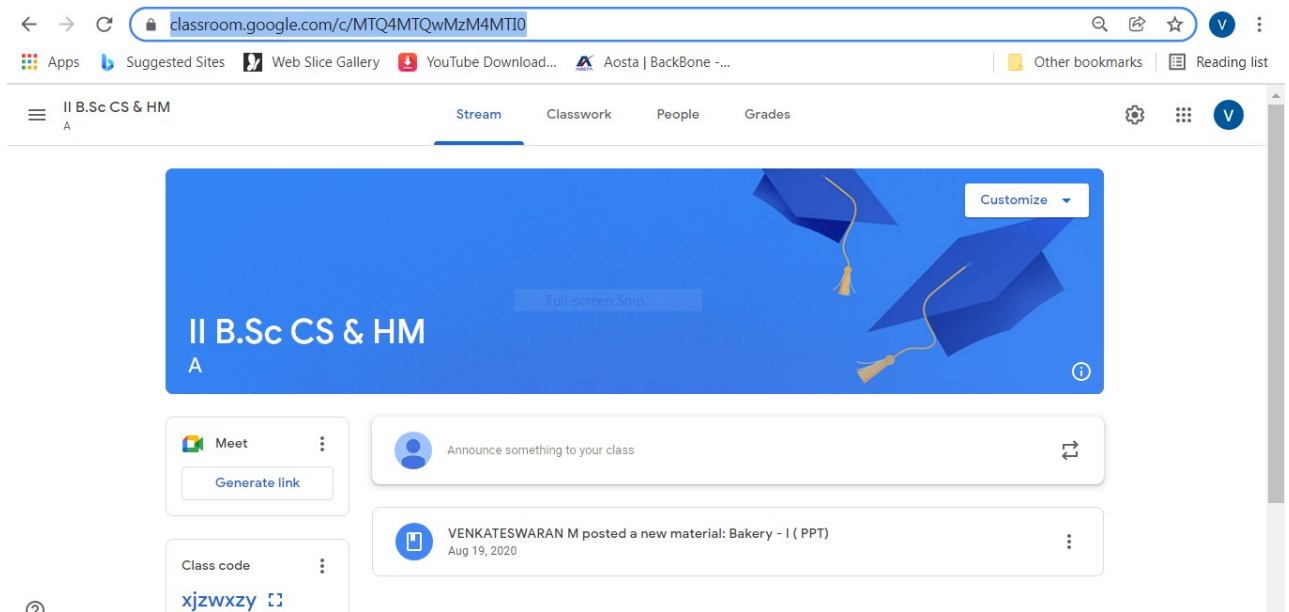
classroom.google.com/c/MTQ4MTQwMzM4MTI0

V

Apps | Suggested Sites | Web Slice Gallery | YouTube Download... | Aosta | BackBone -... | Other bookmarks | Reading list

II B.Sc CS & HM
A

Stream | Classwork | People | Grades

V

Customize

Full-screen Snip

II B.Sc CS & HM
A

Meet

Generate link

Class code

xjzwxzy

Announce something to your class

VENKATESWARAN M posted a new material: Bakery - I ( PPT)
Aug 19, 2020